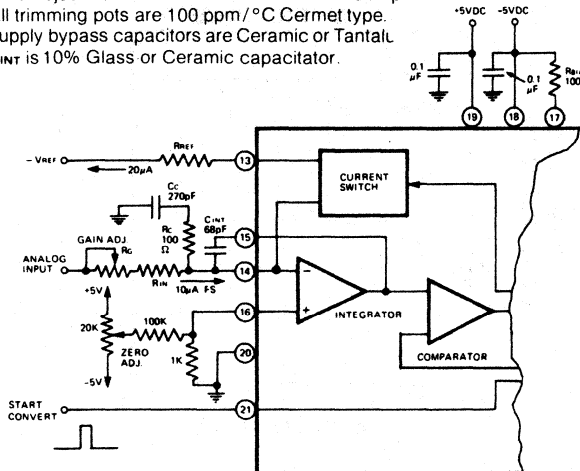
ll trimming pots are 100 ppm/°C Cermet type.
upply bypass capacitors are Ceramic or Tantalu
INT is 10% Glass or Ceramic capacitator.

+5VDC
-5VDC
0.1 µF
0.1 µF
RBIA 100
19
18
17
-VREF
RREF
20µA
13
CURRENT SWITCH
CC 270pF
RC 100 Ω
CINT 68pF
15
GAIN ADJ.
RG
ANALOG INPUT
RIN
10µA FS
14
-
+
+5V
100K
16
20K
ZERO ADJ.
1K
20
INTEGRATOR
COMPARATOR
-5V
START CONVERT
21